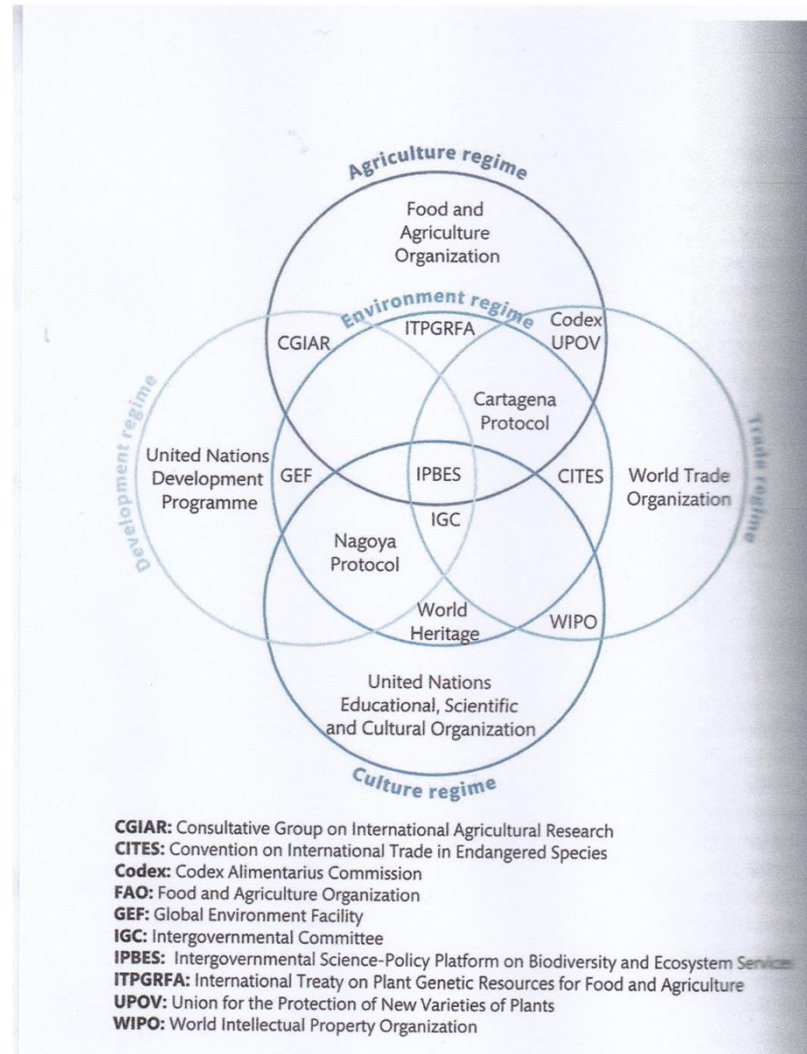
Agriculture regime

Food and Agriculture Organization

Environment regime

CGIAR

ITPGRFA

Codex UPOV

Development regime

Trade regime

Cartagena Protocol

United Nations Development Programme

GEF

IPBES

CITES

World Trade Organization

IGC

Nagoya Protocol

World Heritage

WIPO

United Nations Educational, Scientific and Cultural Organization

Culture regime

**CGIAR:** Consultative Group on International Agricultural Research
**CITES:** Convention on International Trade in Endangered Species
**Codex:** Codex Alimentarius Commission
**FAO:** Food and Agriculture Organization
**GEF:** Global Environment Facility
**IGC:** Intergovernmental Committee
**IPBES:** Intergovernmental Science-Policy Platform on Biodiversity and Ecosystem Services
**ITPGRFA:** International Treaty on Plant Genetic Resources for Food and Agriculture
**UPOV:** Union for the Protection of New Varieties of Plants
**WIPO:** World Intellectual Property Organization